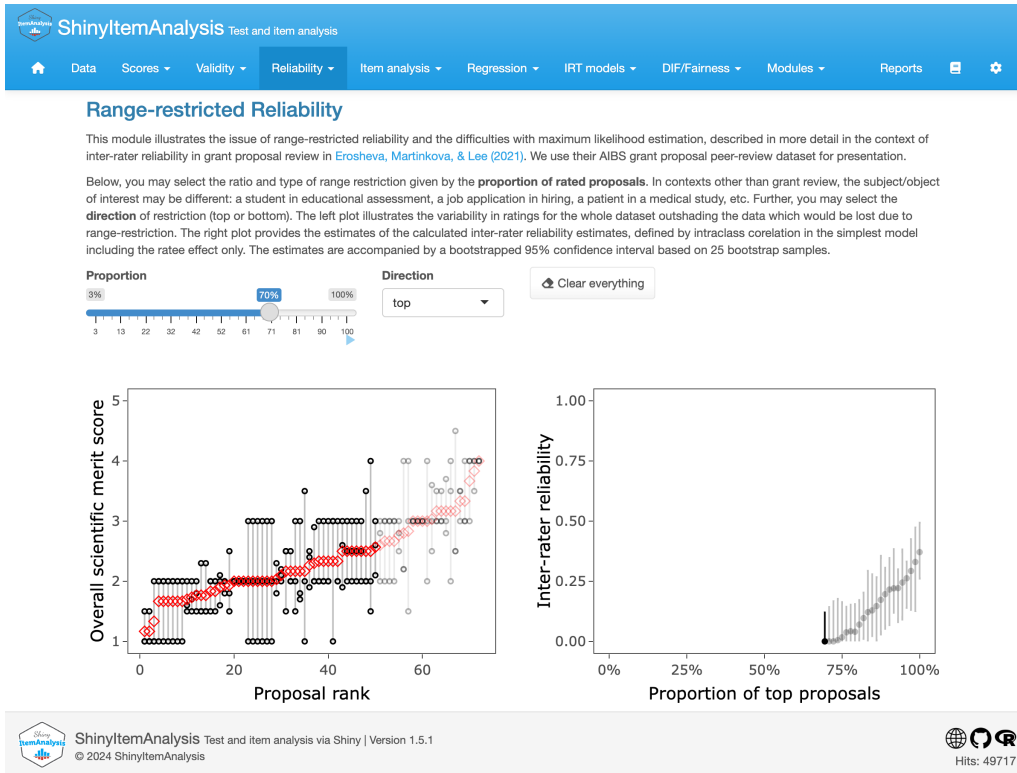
ShinyItemAnalysis Test and item analysis

Data Scores ▾ Validity ▾ Reliability ▾ Item analysis ▾ Regression ▾ IRT models ▾ DIF/Fairness ▾ Modules ▾ Reports

Range-restricted Reliability

This module illustrates the issue of range-restricted reliability and the difficulties with maximum likelihood estimation, described in more detail in the context of inter-rater reliability in grant proposal review in Erosheva, Martinkova, & Lee (2021). We use their AIBS grant proposal peer-review dataset for presentation.

Below, you may select the ratio and type of range restriction given by the **proportion of rated proposals**. In contexts other than grant review, the subject/object of interest may be different: a student in educational assessment, a job application in hiring, a patient in a medical study, etc. Further, you may select the **direction** of restriction (top or bottom). The left plot illustrates the variability in ratings for the whole dataset outshading the data which would be lost due to range-restriction. The right plot provides the estimates of the calculated inter-rater reliability estimates, defined by intraclass corelation in the simplest model including the ratee effect only. The estimates are accompanied by a bootstrapped 95% confidence interval based on 25 bootstrap samples.

Proportion
3% 70% 100%
3 13 22 32 42 52 61 71 81 90 100

Direction
top

Clear everything

Overall scientific merit score
1 2 3 4 5
0 20 40 60
Proposal rank

Inter-rater reliability
0.00 0.25 0.50 0.75 1.00
0% 25% 50% 75% 100%
Proportion of top proposals

ShinyItemAnalysis Test and item analysis via Shiny | Version 1.5.1
© 2024 ShinyItemAnalysis

Hits: 49717